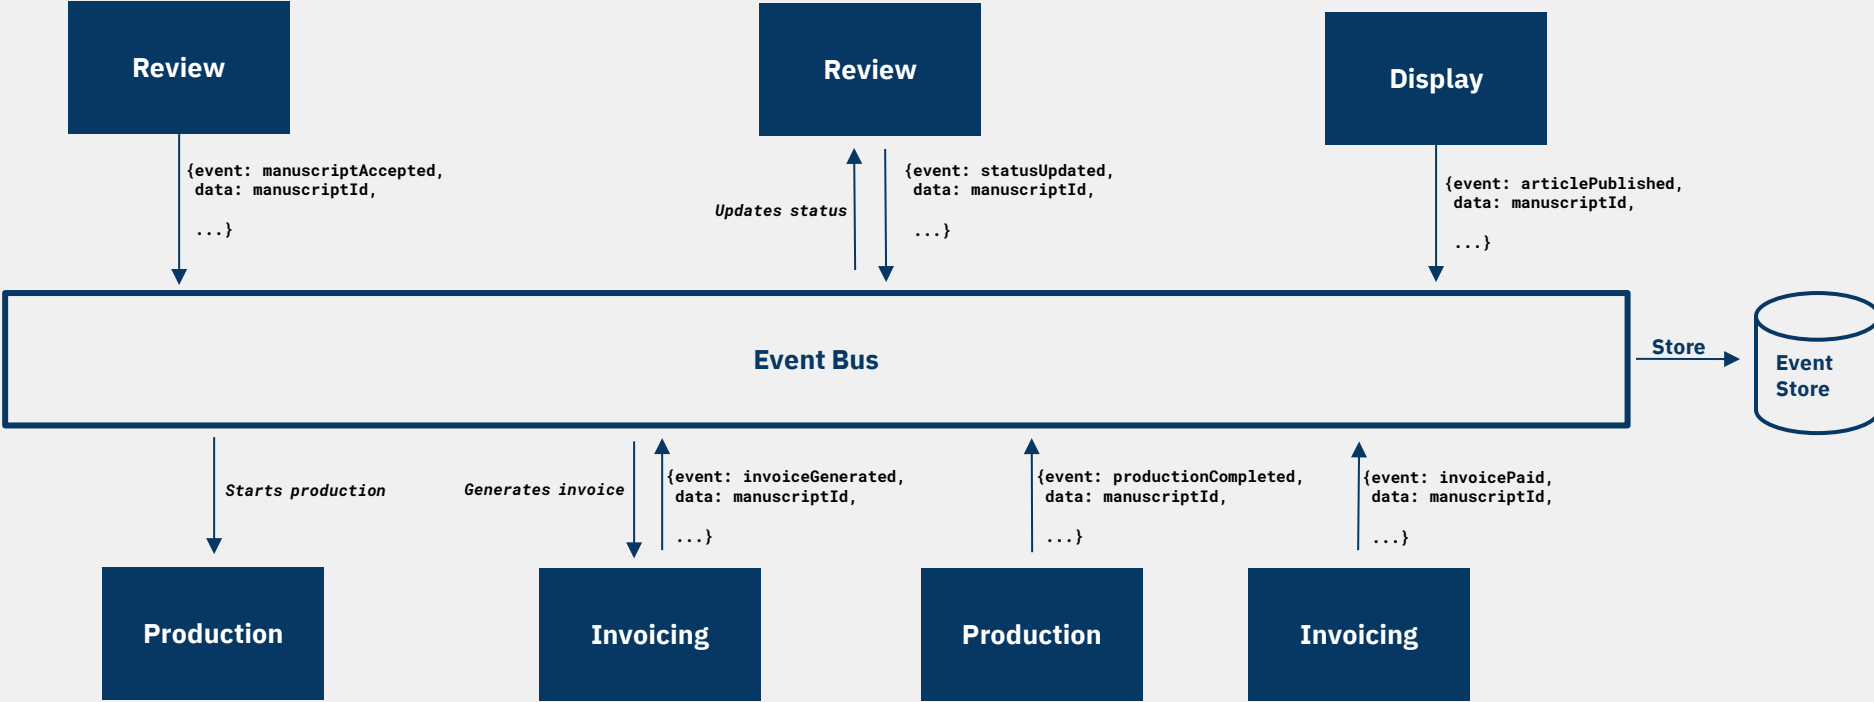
Review

{event: manuscriptAccepted,
data: manuscriptId,

...}

Review

Updates status

{event: statusUpdated,
data: manuscriptId,

...}

Display

{event: articlePublished,
data: manuscriptId,

...}

Event Bus

Store

Event Store

Starts production

Generates invoice

{event: invoiceGenerated,
data: manuscriptId,

...}

{event: productionCompleted,
data: manuscriptId,

...}

{event: invoicePaid,
data: manuscriptId,

...}

Production

Invoicing

Production

Invoicing